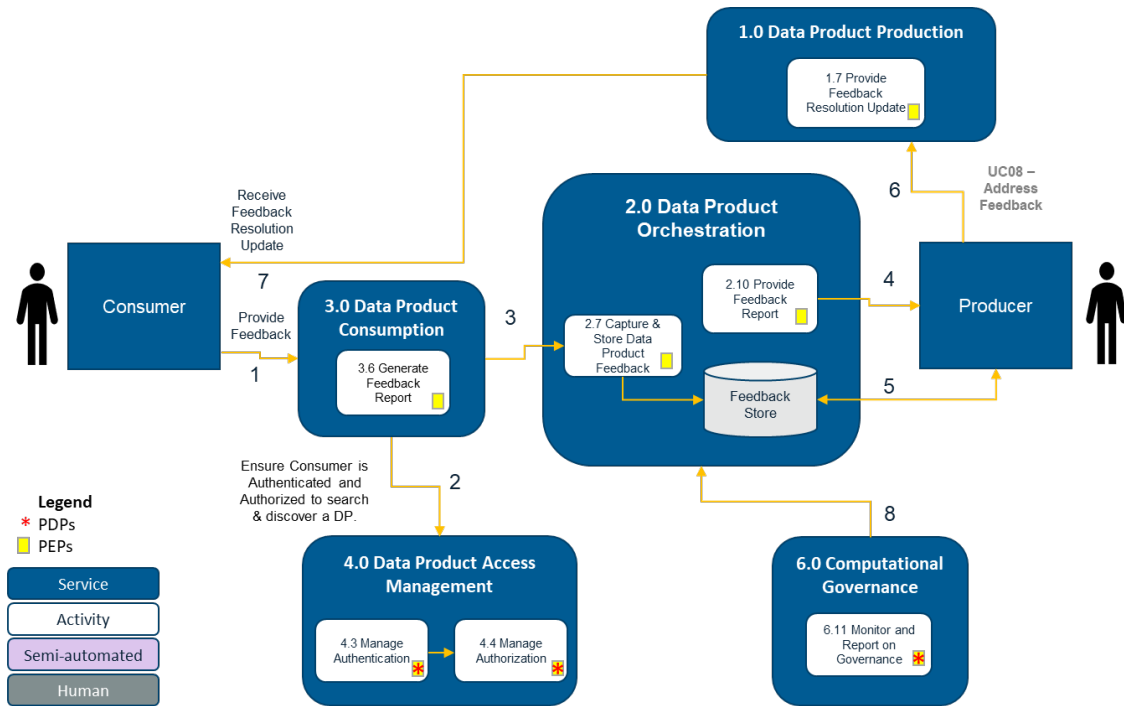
1.0 Data Product Production

1.7 Provide Feedback Resolution Update

6

UC08 – Address Feedback

Receive Feedback Resolution Update

2.0 Data Product Orchestration

7

Consumer

Provide Feedback

1

3.0 Data Product Consumption

3.6 Generate Feedback Report

3

2.7 Capture & Store Data Product Feedback

2.10 Provide Feedback Report

4

Producer

Feedback Store

5

Ensure Consumer is Authenticated and Authorized to search & discover a DP.

2

8

Legend
* PDPs
PEPs

Service

Activity

Semi-automated

Human

4.0 Data Product Access Management

4.3 Manage Authentication

4.4 Manage Authorization

6.0 Computational Governance

6.11 Monitor and Report on Governance